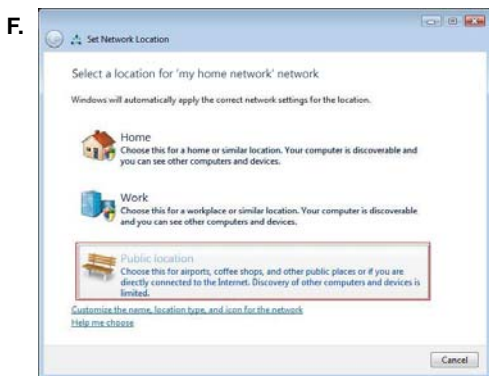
F.

Set Network Location

Select a location for 'my home network' network

Windows will automatically apply the correct network settings for the location.

Home
Choose this for a home or similar location. Your computer is discoverable and you can see other computers and devices.

Work
Choose this for a workplace or similar location. Your computer is discoverable and you can see other computers and devices.

Public location
Choose this for airports, coffee shops, and other public places or if you are directly connected to the Internet. Discovery of other computers and devices is limited.

Customize the name, location type, and icon for the network
Help me choose

Cancel